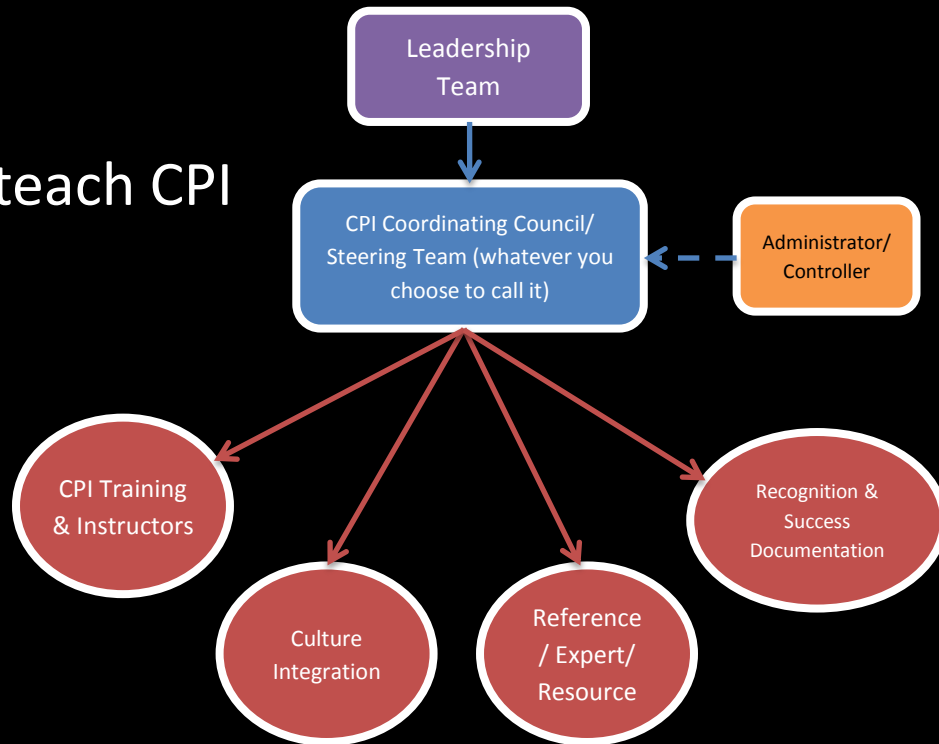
teach CPI

Leadership Team

CPI Coordinating Council/ Steering Team (whatever you choose to call it)

Administrator/ Controller

CPI Training & Instructors

Culture Integration

Reference / Expert/ Resource

Recognition & Success Documentation